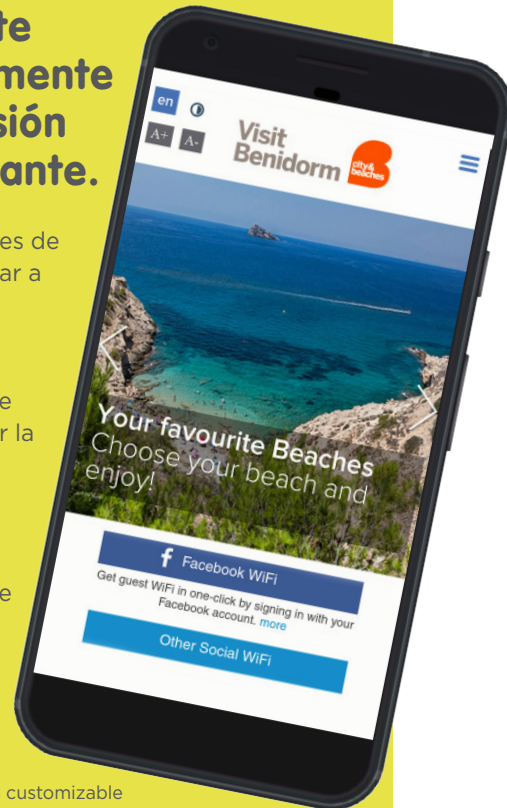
te
mente
sión
ante.

es de
ar a

e
r la

e

en
A+ A-

Visit
Benidorm
city&
beaches

Your favourite Beaches
Choose your beach and enjoy!

Facebook WiFi

Get guest WiFi in one-click by signing in with your Facebook account. more

Other Social WiFi

customizable